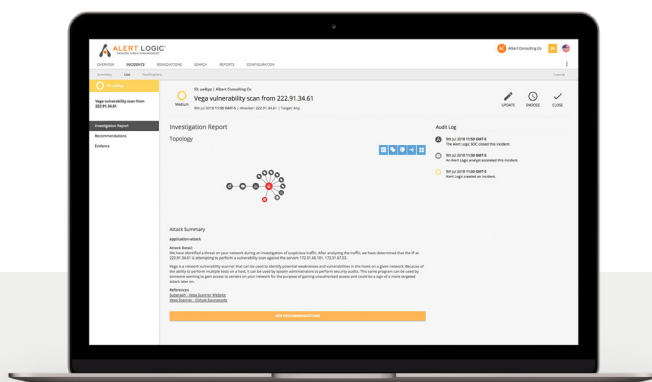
ALERT LOGIC

AC Albert Consulting Co.

OVERVIEW INCIDENTS REMEDIATIONS SEARCH REPORTS CONFIGURATION

Summary List Notifications

Vega vulnerability scan from 222.91.34.61

Medium

Vega vulnerability scan from 222.91.34.61

UPDATE SNOOZE CLOSE

Investigation Report

Recommendations

Evidence

Investigation Report

Topology

Audit Log

The Alert Logic SOC closed this incident.

An Alert Logic analyst escalated this incident.

Alert Logic created an incident.

Attack Summary

application-attack

Attack Detail

References

SEE RECOMMENDATIONS